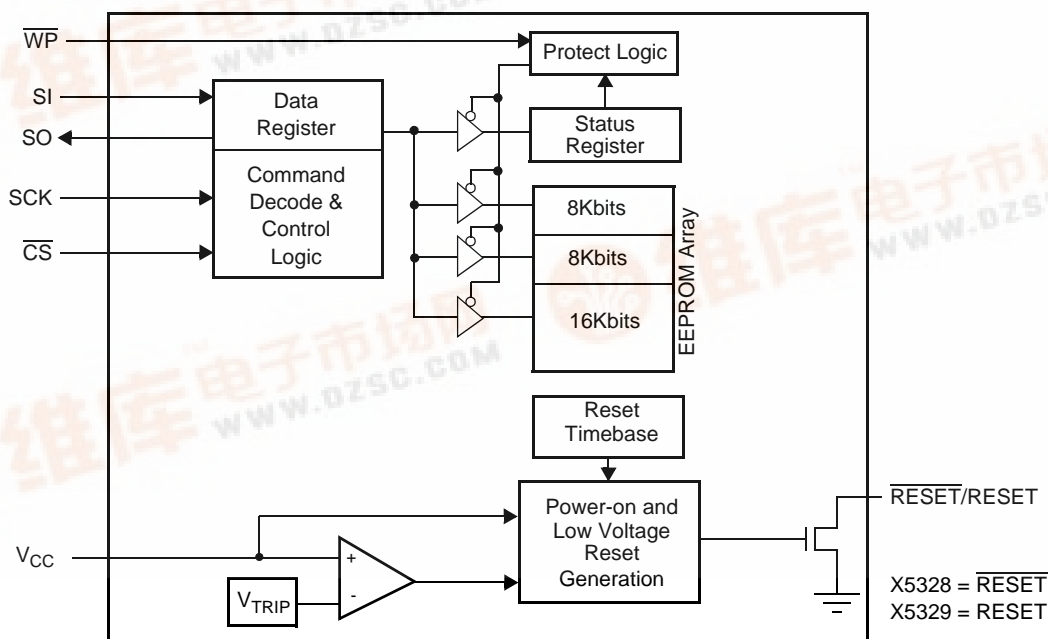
$\overline{WP}$

SI

SO

SCK

$\overline{CS}$

Data Register

Command Decode & Control Logic

Protect Logic

Status Register

8Kbits

8Kbits

16Kbits

EEPROM Array

Reset Timebase

Power-on and Low Voltage Reset Generation

$V_{CC}$

+

-

$V_{TRIP}$

$\overline{RESET}$/RESET

X5328 = $\overline{RESET}$
X5329 = RESET

维库电子市场网 www.dzsc.com